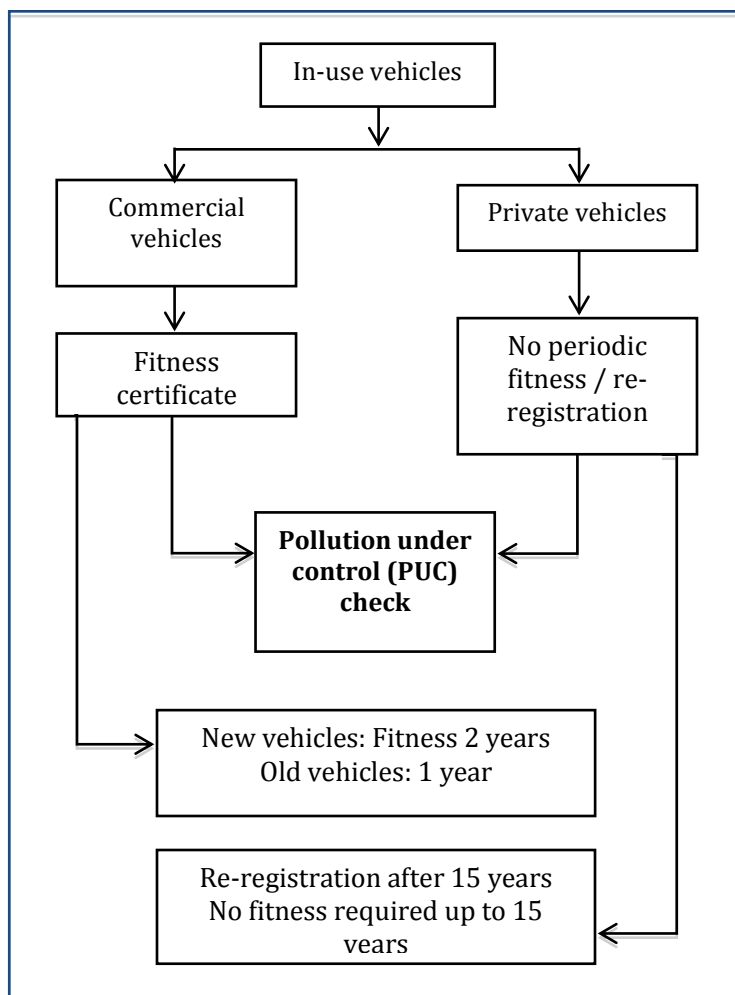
In-use vehicles

Commercial vehicles

Private vehicles

Fitness certificate

No periodic fitness / re-registration

Pollution under control (PUC) check

New vehicles: Fitness 2 years
Old vehicles: 1 year

Re-registration after 15 years
No fitness required up to 15 years